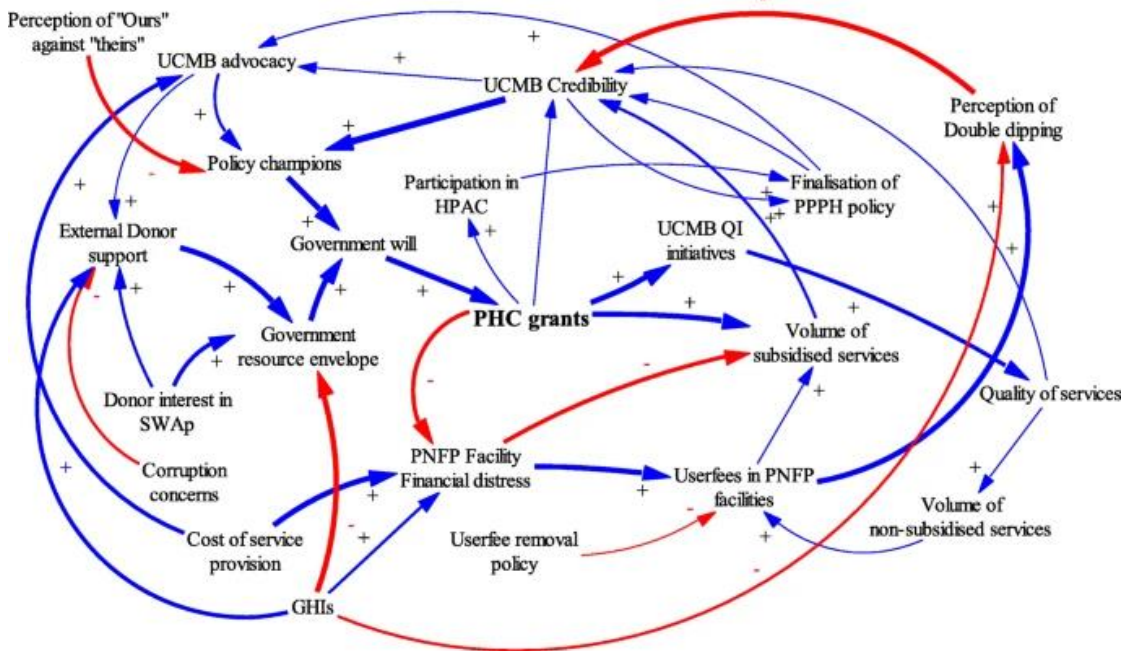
Perception of "Ours" against "theirs"

UCMB advocacy

UCMB Credibility

Perception of Double dipping

Policy champions

Participation in HPAC

Finalisation of PPPH policy

External Donor support

Government will

UCMB QI initiatives

Government resource envelope

PHC grants

Volume of subsidised services

Donor interest in SWAp

Quality of services

Corruption concerns

PNFP Facility Financial distress

Userfees in PNFP facilities

Volume of non-subsidised services

Cost of service provision

Userfee removal policy

GHIs

+ + + + + + + + + + + + + + + + + + + + + + + + + + + + + +

- - - - - - - -